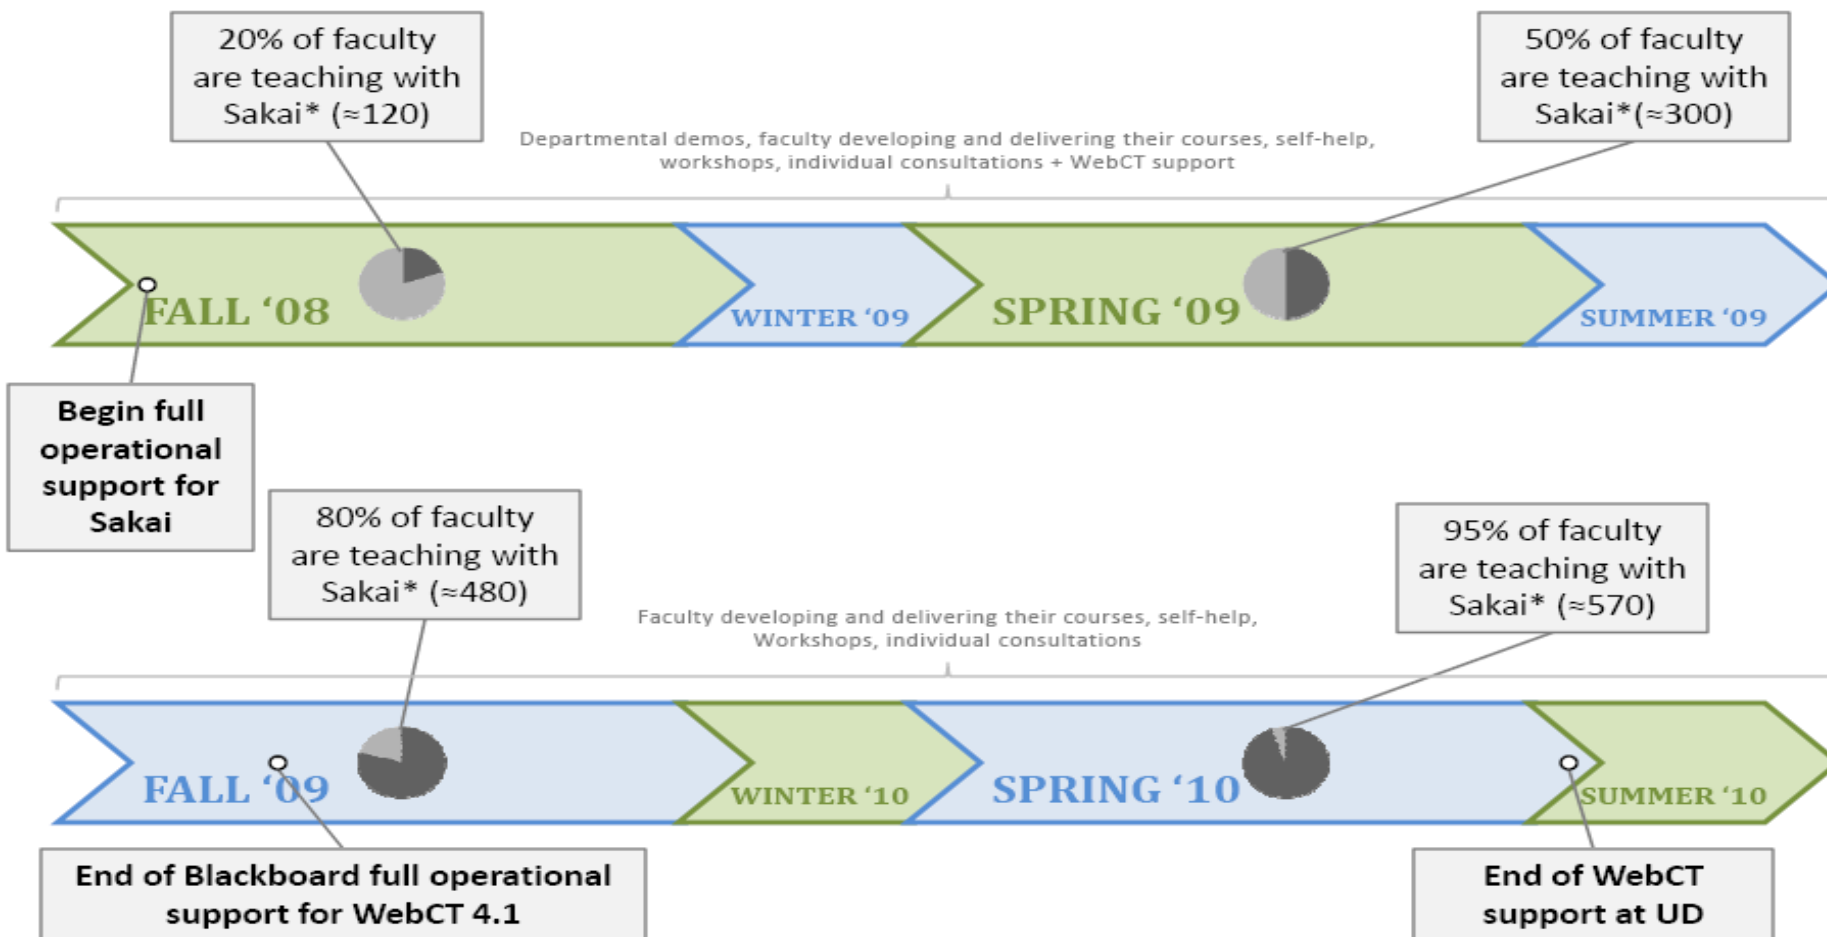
20% of faculty are teaching with Sakai* (≈120)

50% of faculty are teaching with Sakai*(≈300)

Departmental demos, faculty developing and delivering their courses, self-help, workshops, individual consultations + WebCT support

FALL ‘08

WINTER ‘09

SPRING ‘09

SUMMER ‘09

Begin full operational support for Sakai

80% of faculty are teaching with Sakai* (≈480)

95% of faculty are teaching with Sakai* (≈570)

Faculty developing and delivering their courses, self-help, Workshops, individual consultations

FALL ‘09

WINTER ‘10

SPRING ‘10

SUMMER ‘10

End of Blackboard full operational support for WebCT 4.1

End of WebCT support at UD